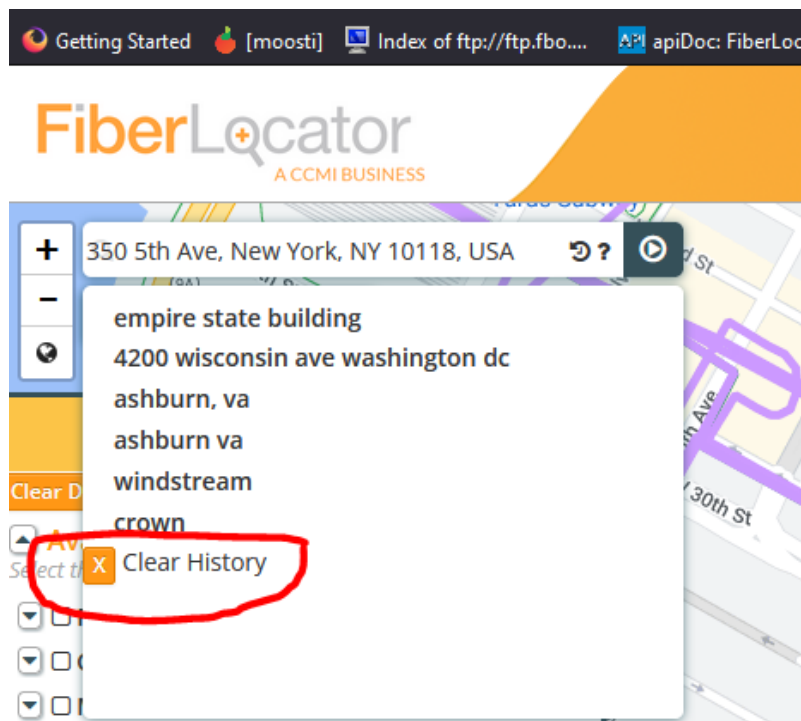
Getting Started [moosti] Index of ftp://ftp.fbo.... apiDoc: FiberLoc

FiberLocator
A CCMI BUSINESS

+
−

350 5th Ave, New York, NY 10118, USA

empire state building
4200 wisconsin ave washington dc
ashburn, va
ashburn va
windstream
crown
X Clear History

Clear D
Av
Select th

d St
h Ave
30th St
(9A)